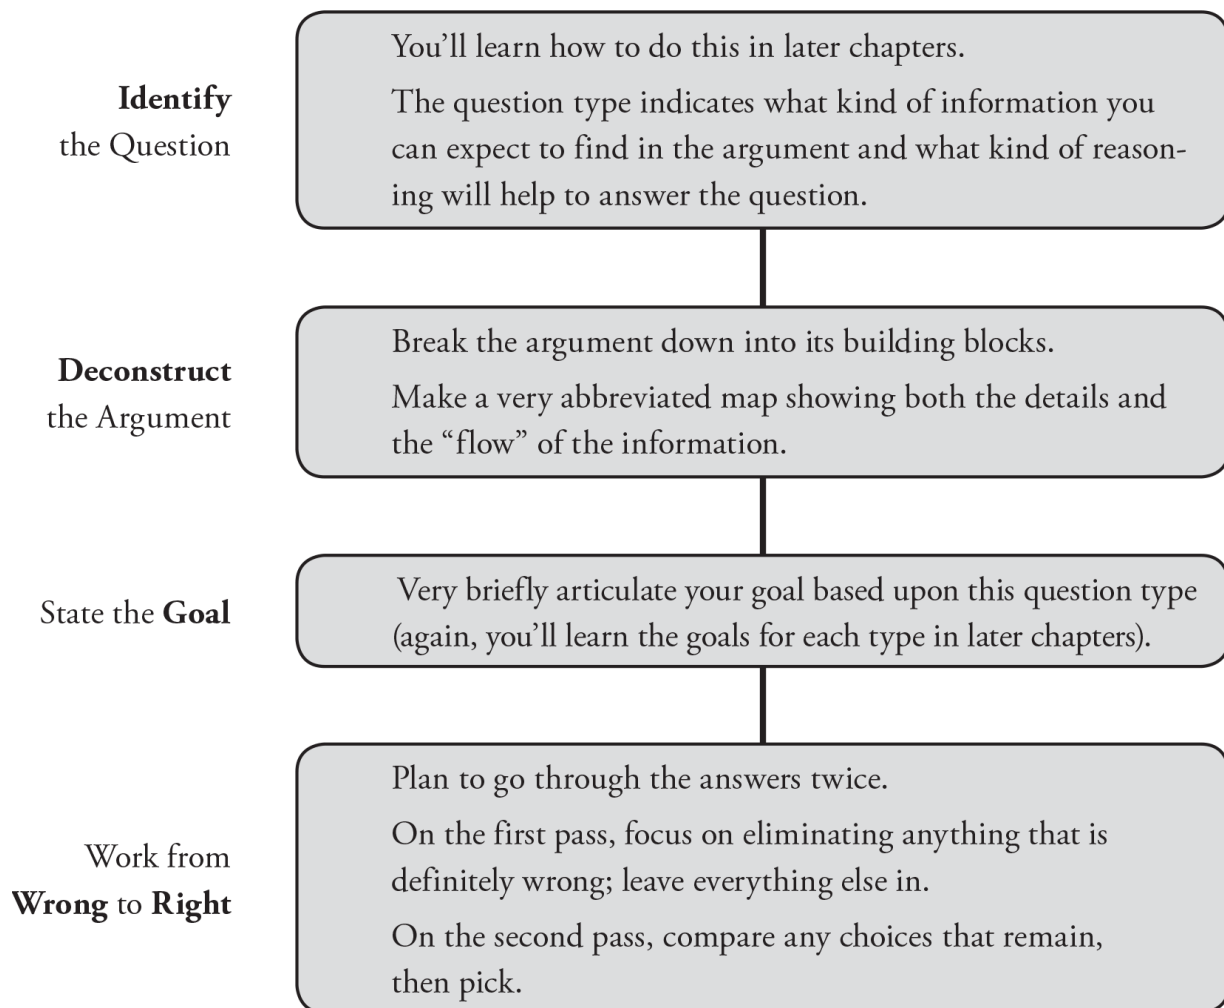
**Identify** the Question

You'll learn how to do this in later chapters.

The question type indicates what kind of information you can expect to find in the argument and what kind of reasoning will help to answer the question.

**Deconstruct** the Argument

Break the argument down into its building blocks.

Make a very abbreviated map showing both the details and the "flow" of the information.

State the **Goal**

Very briefly articulate your goal based upon this question type (again, you'll learn the goals for each type in later chapters).

Work from **Wrong** to **Right**

Plan to go through the answers twice.

On the first pass, focus on eliminating anything that is definitely wrong; leave everything else in.

On the second pass, compare any choices that remain, then pick.